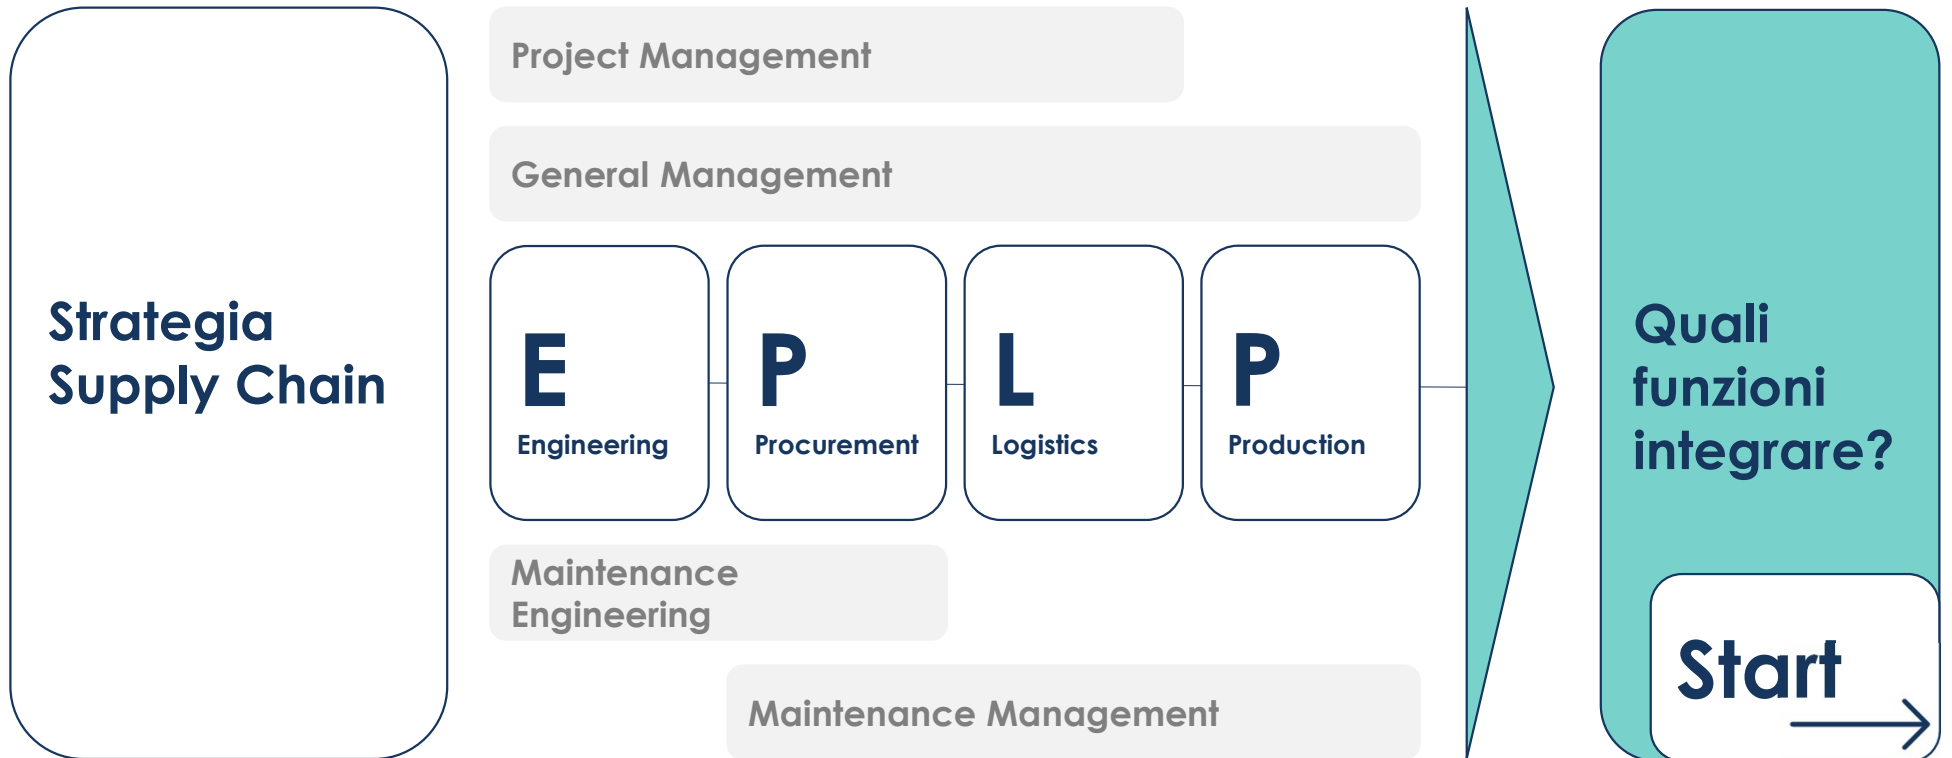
Strategia Supply Chain

Project Management

General Management

E
Engineering

P
Procurement

L
Logistics

P
Production

Maintenance Engineering

Maintenance Management

Quali funzioni integrare?

Start